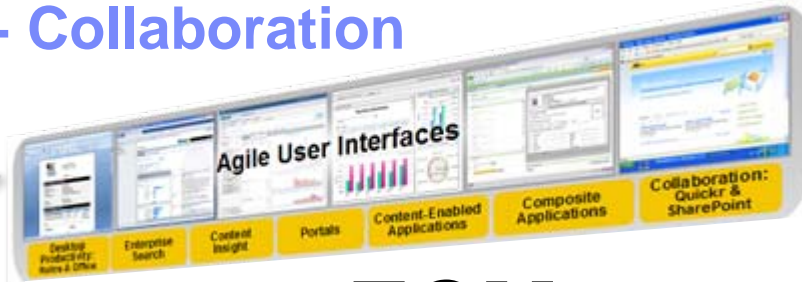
- Collaboration

Agile User Interfaces

Desktop Productivity: Notes & Office

Enterprise Search

Content Insight

Portals

Content-Enabled Applications

Composite Applications

Collaboration: Quickr & SharePoint

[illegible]